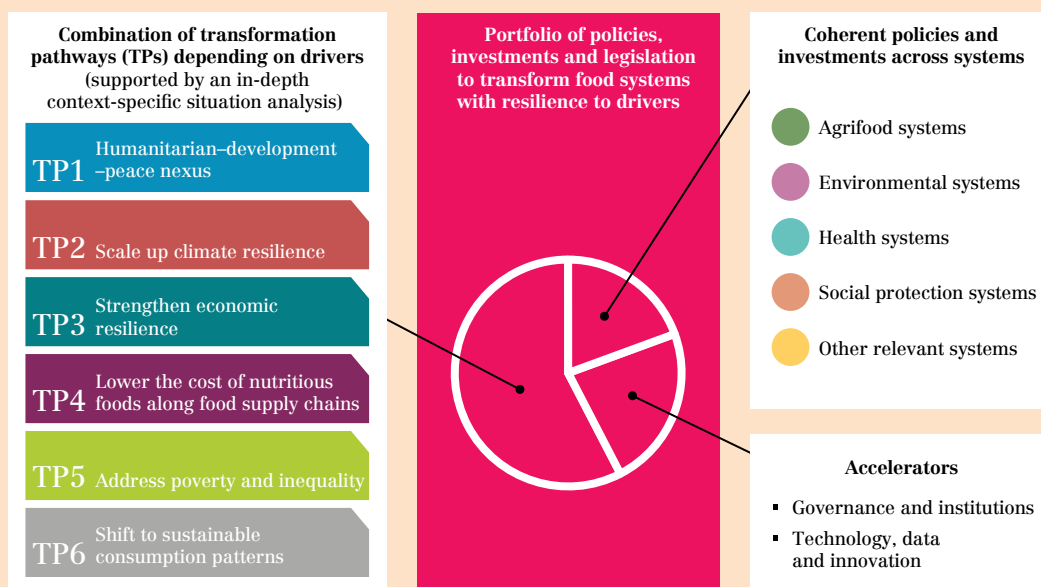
Combination of transformation pathways (TPs) depending on drivers (supported by an in-depth context-specific situation analysis)

TP1 Humanitarian–development –peace nexus

TP2 Scale up climate resilience

TP3 Strengthen economic resilience

TP4 Lower the cost of nutritious foods along food supply chains

TP5 Address poverty and inequality

TP6 Shift to sustainable consumption patterns

Portfolio of policies, investments and legislation to transform food systems with resilience to drivers

Coherent policies and investments across systems

Agrifood systems

Environmental systems

Health systems

Social protection systems

Other relevant systems

Accelerators

- Governance and institutions
- Technology, data and innovation